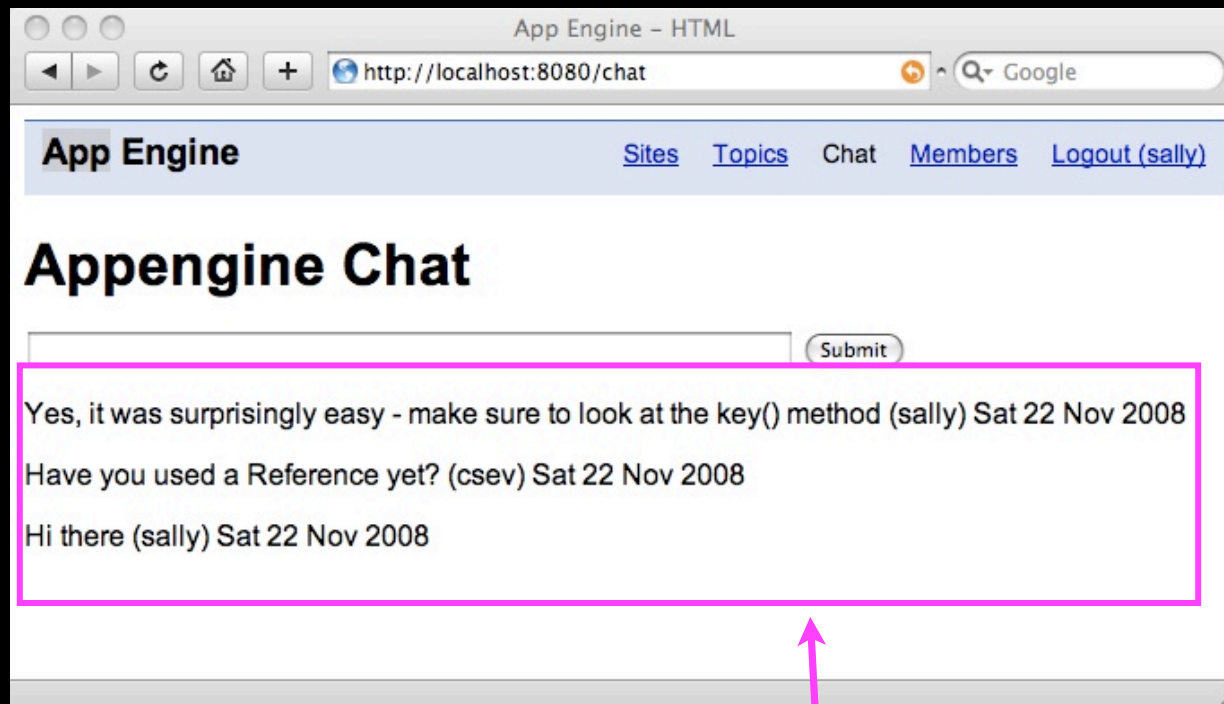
App Engine - HTML

http://localhost:8080/chat

Google

App Engine

Sites Topics Chat Members Logout (sally)

Appengine Chat

Submit

Yes, it was surprisingly easy - make sure to look at the key() method (sally) Sat 22 Nov 2008

Have you used a Reference yet? (csev) Sat 22 Nov 2008

Hi there (sally) Sat 22 Nov 2008